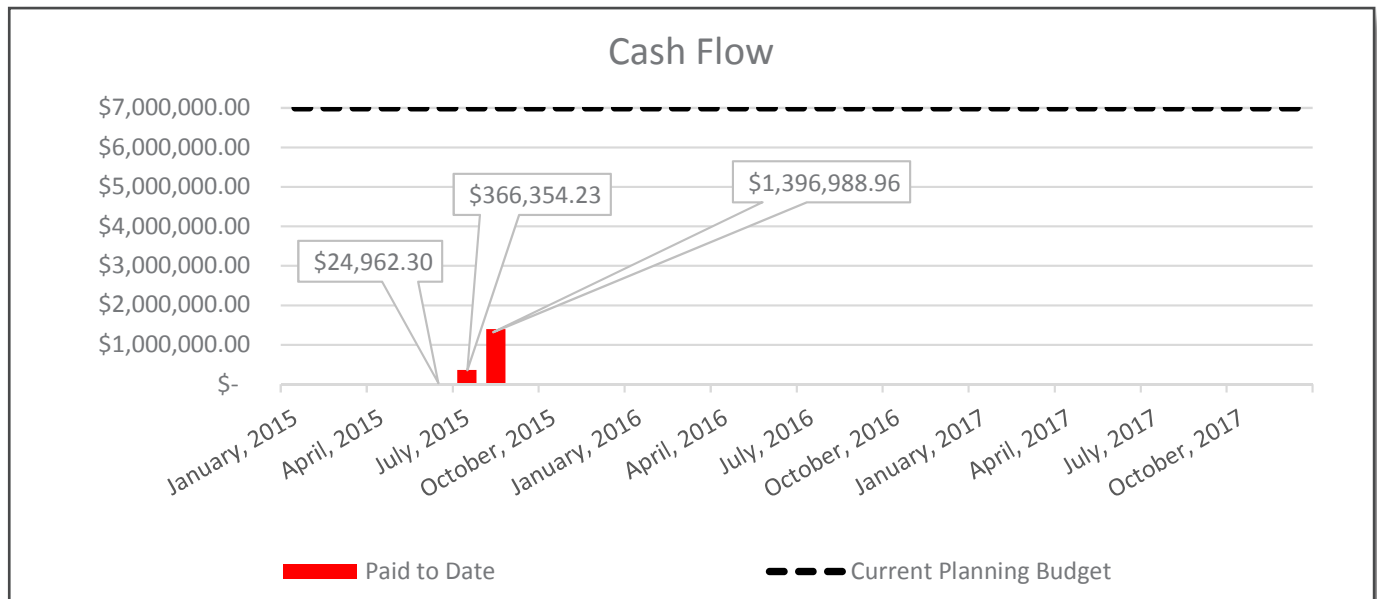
Cash Flow

$7,000,000.00
$6,000,000.00
$5,000,000.00
$4,000,000.00
$3,000,000.00
$2,000,000.00
$1,000,000.00
$-

$24,962.30
$366,354.23
$1,396,988.96

January, 2015
April, 2015
July, 2015
October, 2015
January, 2016
April, 2016
July, 2016
October, 2016
January, 2017
April, 2017
July, 2017
October, 2017

Paid to Date
Current Planning Budget